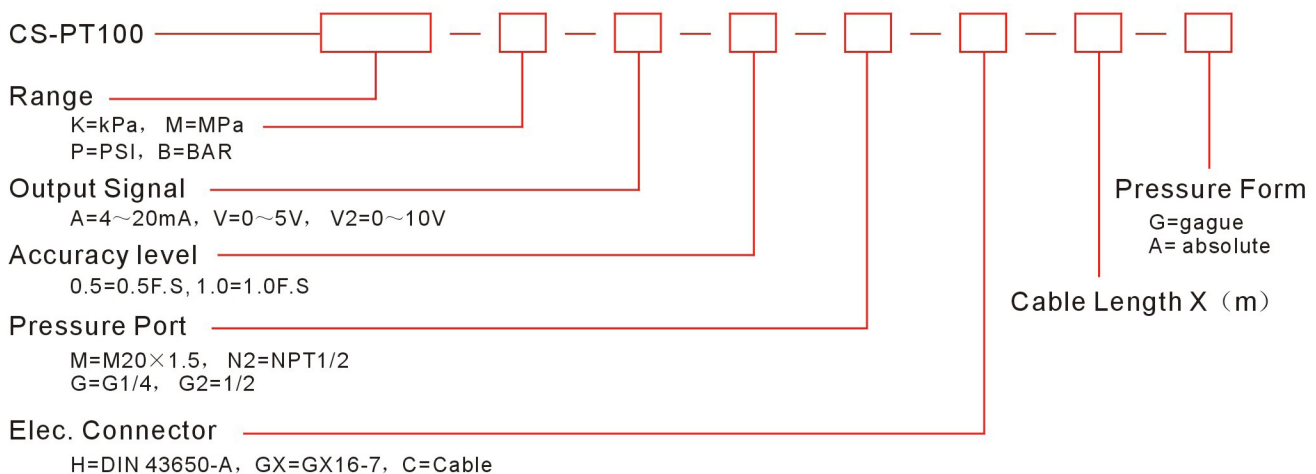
CS-PT100

Range

K=kPa， M=MPa
P=PSI，B=BAR

Output Signal
A=4～20mA，V=0～5V， V2=0～10V

Accuracy level
0.5=0.5F.S, 1.0=1.0F.S

Pressure Port
M=M20×1.5， N2=NPT1/2
G=G1/4， G2=1/2

Elec. Connector
H=DIN 43650-A，GX=GX16-7，C=Cable

Pressure Form
G=gague
A= absolute

Cable Length X（m）